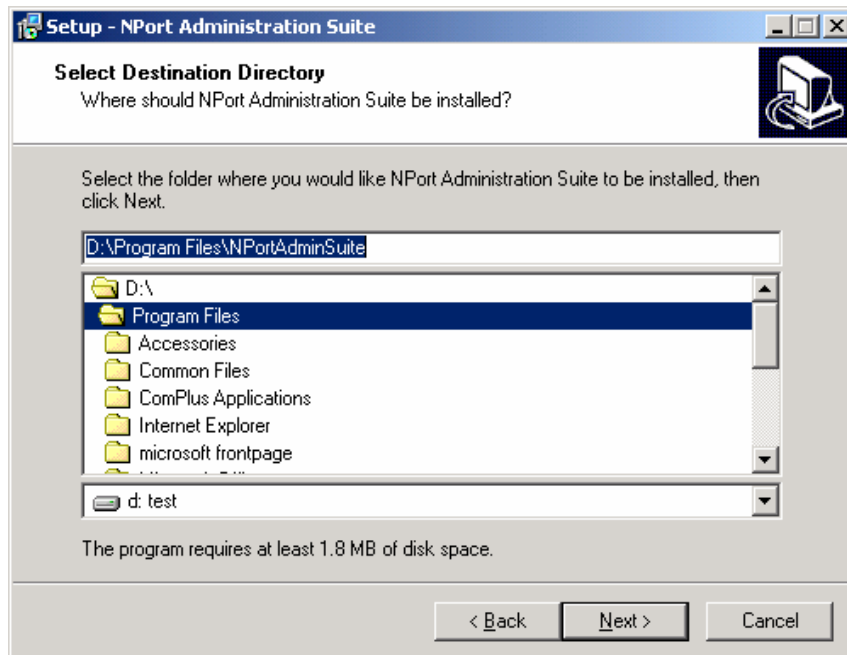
Setup - NPort Administration Suite

Select Destination Directory
Where should NPort Administration Suite be installed?

Select the folder where you would like NPort Administration Suite to be installed, then click Next.

D:\Program Files\NPortAdminSuite

D:\
Program Files
Accessories
Common Files
ComPlus Applications
Internet Explorer
microsoft frontpage
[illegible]

d: test

The program requires at least 1.8 MB of disk space.

< Back
Next >
Cancel